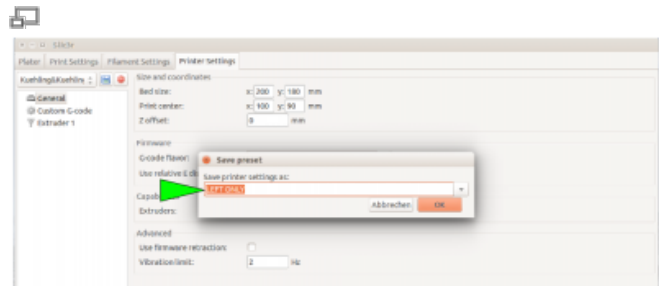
Slic3r

Plater | Print Settings | Filament Settings | Printer Settings

Kuehling&Kuehling

General
Custom G-code
Extruder 1

Size and coordinates
Bed size: x: 200 y: 180 mm
Print center: x: 100 y: 90 mm
Z offset: 0 mm

Firmware
G-code flavor:
Use relative E di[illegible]

Capab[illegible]
Extruders:

Advanced
Use firmware retraction:
Vibration limit: 2 Hz

Save preset
Save printer settings as:
LEFT ONLY
Abbrechen | OK